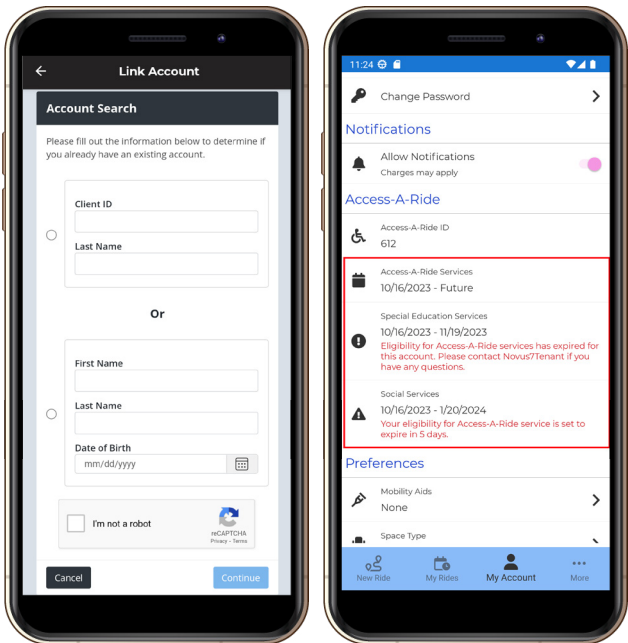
Link Account

Account Search

Please fill out the information below to determine if you already have an existing account.

Client ID

Last Name

Or

First Name

Last Name

Date of Birth

mm/dd/yyyy

I'm not a robot

reCAPTCHA
Privacy - Terms

Cancel

Continue

11:24

Change Password

Notifications

Allow Notifications
Charges may apply

Access-A-Ride

Access-A-Ride ID
612

Access-A-Ride Services
10/16/2023 - Future

Special Education Services
10/16/2023 - 11/19/2023
Eligibility for Access-A-Ride services has expired for this account. Please contact Novus7Tenant if you have any questions.

Social Services
10/16/2023 - 1/20/2024
Your eligibility for Access-A-Ride service is set to expire in 5 days.

Preferences

Mobility Aids
None

Space Type

New Ride

My Rides

My Account

More